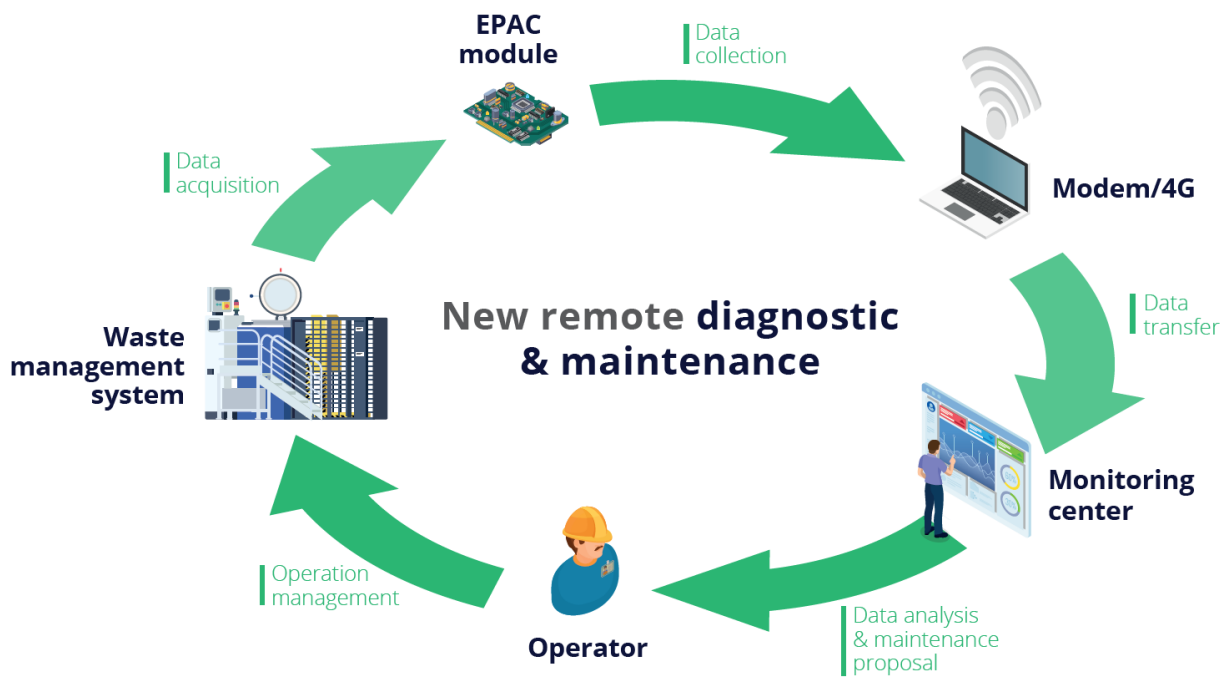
EPAC module

Data collection

Modem/4G

Data transfer

Monitoring center

Data analysis & maintenance proposal

Operator

Operation management

Waste management system

Data acquisition

New remote diagnostic & maintenance